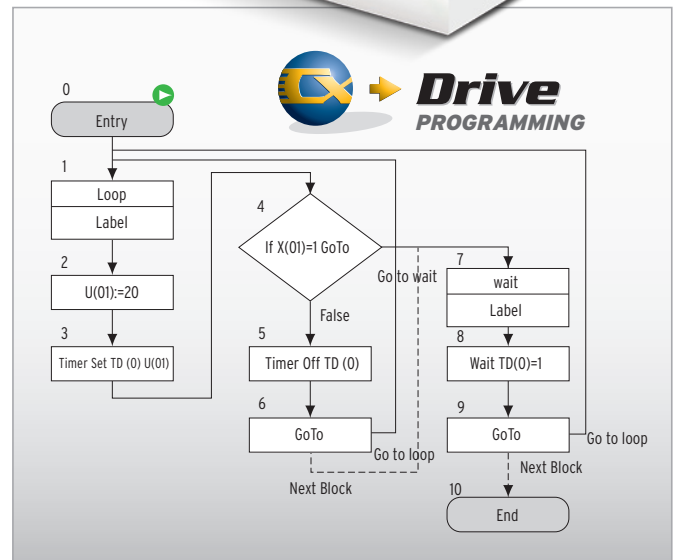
CX Drive PROGRAMMING

0
Entry

1
Loop
Label

2
U(01):=20

3
Timer Set TD (0) U(01)

4
If X(01)=1 GoTo

Go to wait

False

5
Timer Off TD (0)

6
GoTo

Go to loop

Next Block

7
wait
Label

8
Wait TD(0)=1

9
GoTo

Go to loop

Next Block

10
End